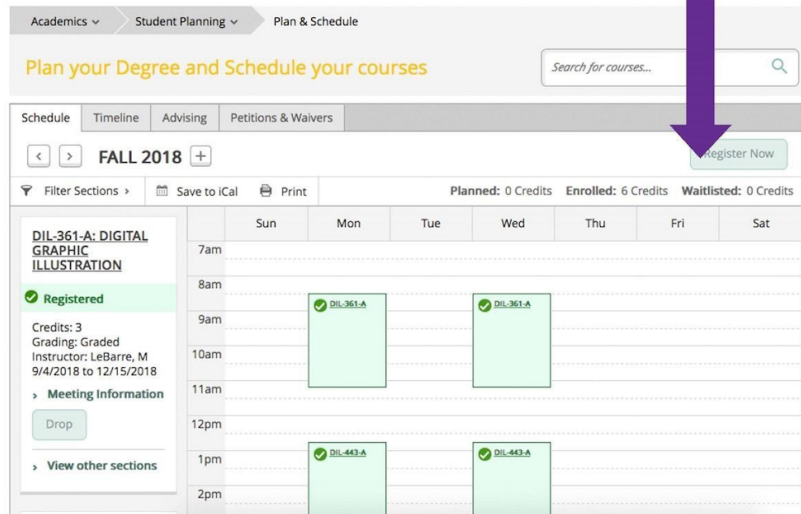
Academics ⌄ Student Planning ⌄ Plan & Schedule

Plan your Degree and Schedule your courses

Search for courses...

Schedule | Timeline | Advising | Petitions & Waivers

FALL 2018 +

Register Now

Filter Sections › | Save to iCal | Print

Planned: 0 Credits Enrolled: 6 Credits Waitlisted: 0 Credits

DIL-361-A: DIGITAL GRAPHIC ILLUSTRATION

Registered

Credits: 3
Grading: Graded
Instructor: LeBarre, M
9/4/2018 to 12/15/2018

› Meeting Information

Drop

› View other sections

| | Sun | Mon | Tue | Wed | Thu | Fri | Sat |
|---|---|---|---|---|---|---|---|
| 7am | | | | | | | |
| 8am | | DIL-361-A | | DIL-361-A | | | |
| 9am | | | | | | | |
| 10am | | | | | | | |
| 11am | | | | | | | |
| 12pm | | | | | | | |
| 1pm | | DIL-443-A | | DIL-443-A | | | |
| 2pm | | | | | | | |